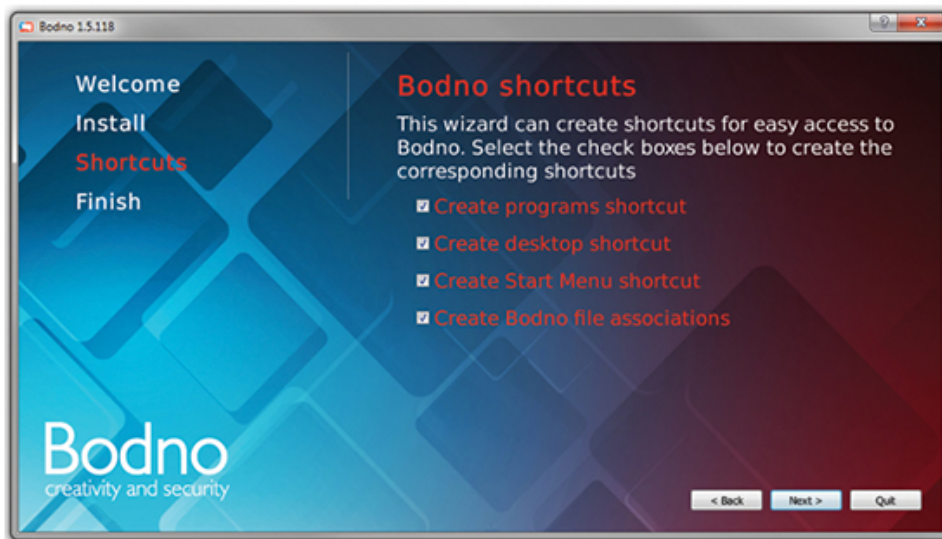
Bodno 1.5.118

Welcome
Install
Shortcuts
Finish

Bodno shortcuts

This wizard can create shortcuts for easy access to Bodno. Select the check boxes below to create the corresponding shortcuts

☑ Create programs shortcut
☑ Create desktop shortcut
☑ Create Start Menu shortcut
☑ Create Bodno file associations

Bodno
creativity and security

< Back
Next >
Quit